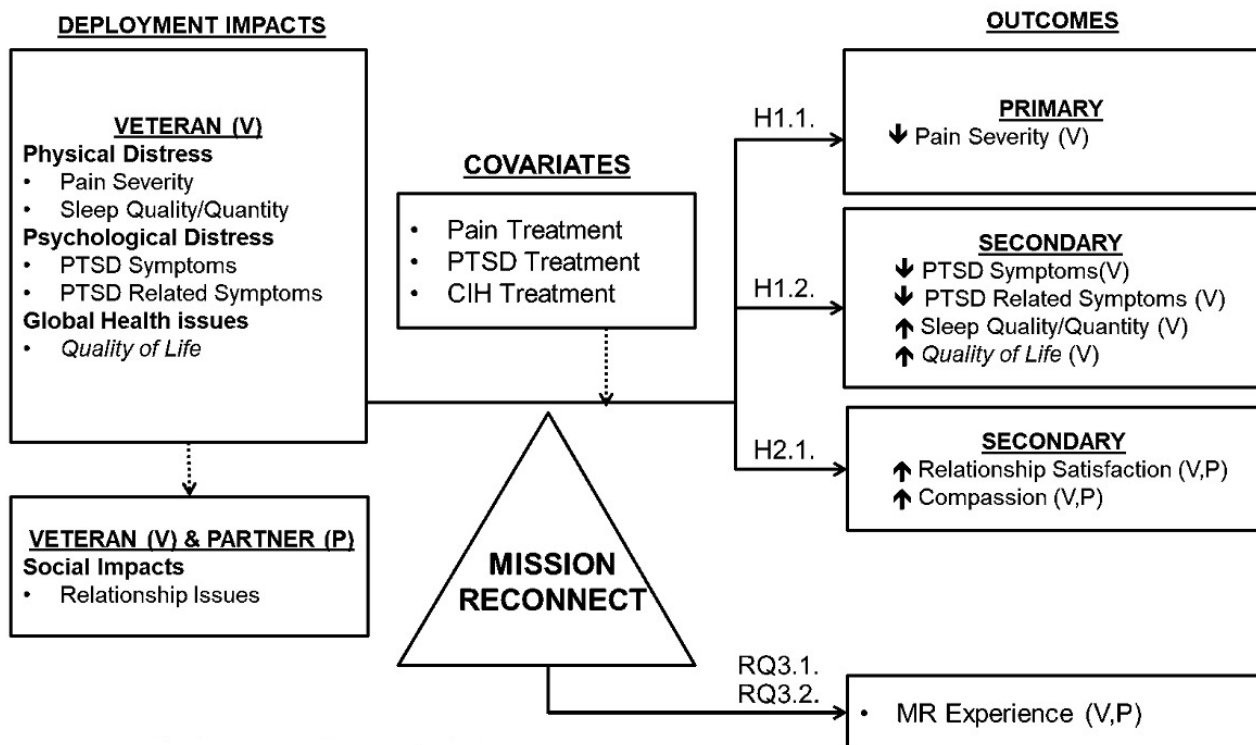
DEPLOYMENT IMPACTS

VETERAN (V)
Physical Distress
• Pain Severity
• Sleep Quality/Quantity
Psychological Distress
• PTSD Symptoms
• PTSD Related Symptoms
Global Health issues
• *Quality of Life*

VETERAN (V) & PARTNER (P)
Social Impacts
• Relationship Issues

COVARIATES
• Pain Treatment
• PTSD Treatment
• CIH Treatment

MISSION RECONNECT

OUTCOMES

H1.1.

PRIMARY
↓ Pain Severity (V)

H1.2.

SECONDARY
↓ PTSD Symptoms(V)
↓ PTSD Related Symptoms (V)
↑ Sleep Quality/Quantity (V)
↑ *Quality of Life* (V)

H2.1.

SECONDARY
↑ Relationship Satisfaction (V,P)
↑ Compassion (V,P)

RQ3.1.
RQ3.2.

• MR Experience (V,P)